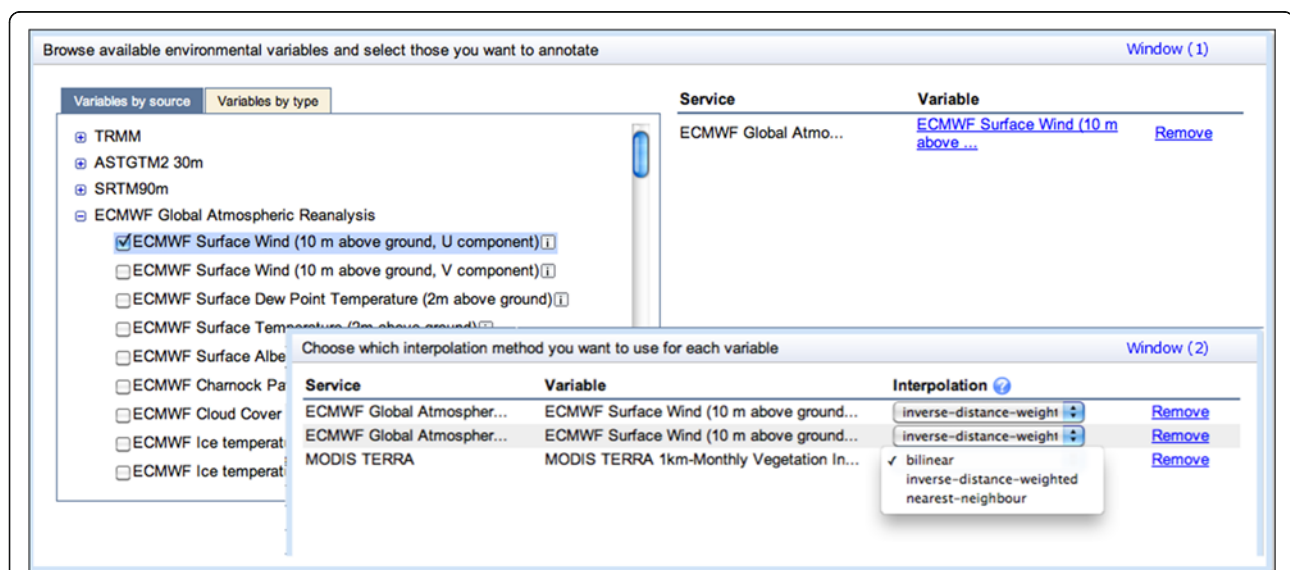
Browse available environmental variables and select those you want to annotate

Window (1)

Variables by source | Variables by type

⊞ TRMM
⊞ ASTGTM2 30m
⊞ SRTM90m
⊟ ECMWF Global Atmospheric Reanalysis
☑ ECMWF Surface Wind (10 m above ground, U component)
☐ ECMWF Surface Wind (10 m above ground, V component)
☐ ECMWF Surface Dew Point Temperature (2m above ground)
☐ ECMWF Surface Temp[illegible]
☐ ECMWF Surface Albe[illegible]
☐ ECMWF Charnock Pa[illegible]
☐ ECMWF Cloud Cover
☐ ECMWF Ice temperat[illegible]
☐ ECMWF Ice temperat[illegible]

| Service | Variable | |
|---|---|---|
| ECMWF Global Atmo... | ECMWF Surface Wind (10 m above ... | Remove |

Choose which interpolation method you want to use for each variable

Window (2)

| Service | Variable | Interpolation | |
|---|---|---|---|
| ECMWF Global Atmospher... | ECMWF Surface Wind (10 m above ground... | inverse-distance-weight | Remove |
| ECMWF Global Atmospher... | ECMWF Surface Wind (10 m above ground... | inverse-distance-weight | Remove |
| MODIS TERRA | MODIS TERRA 1km-Monthly Vegetation In... | | Remove |

✓ bilinear
inverse-distance-weighted
nearest-neighbour